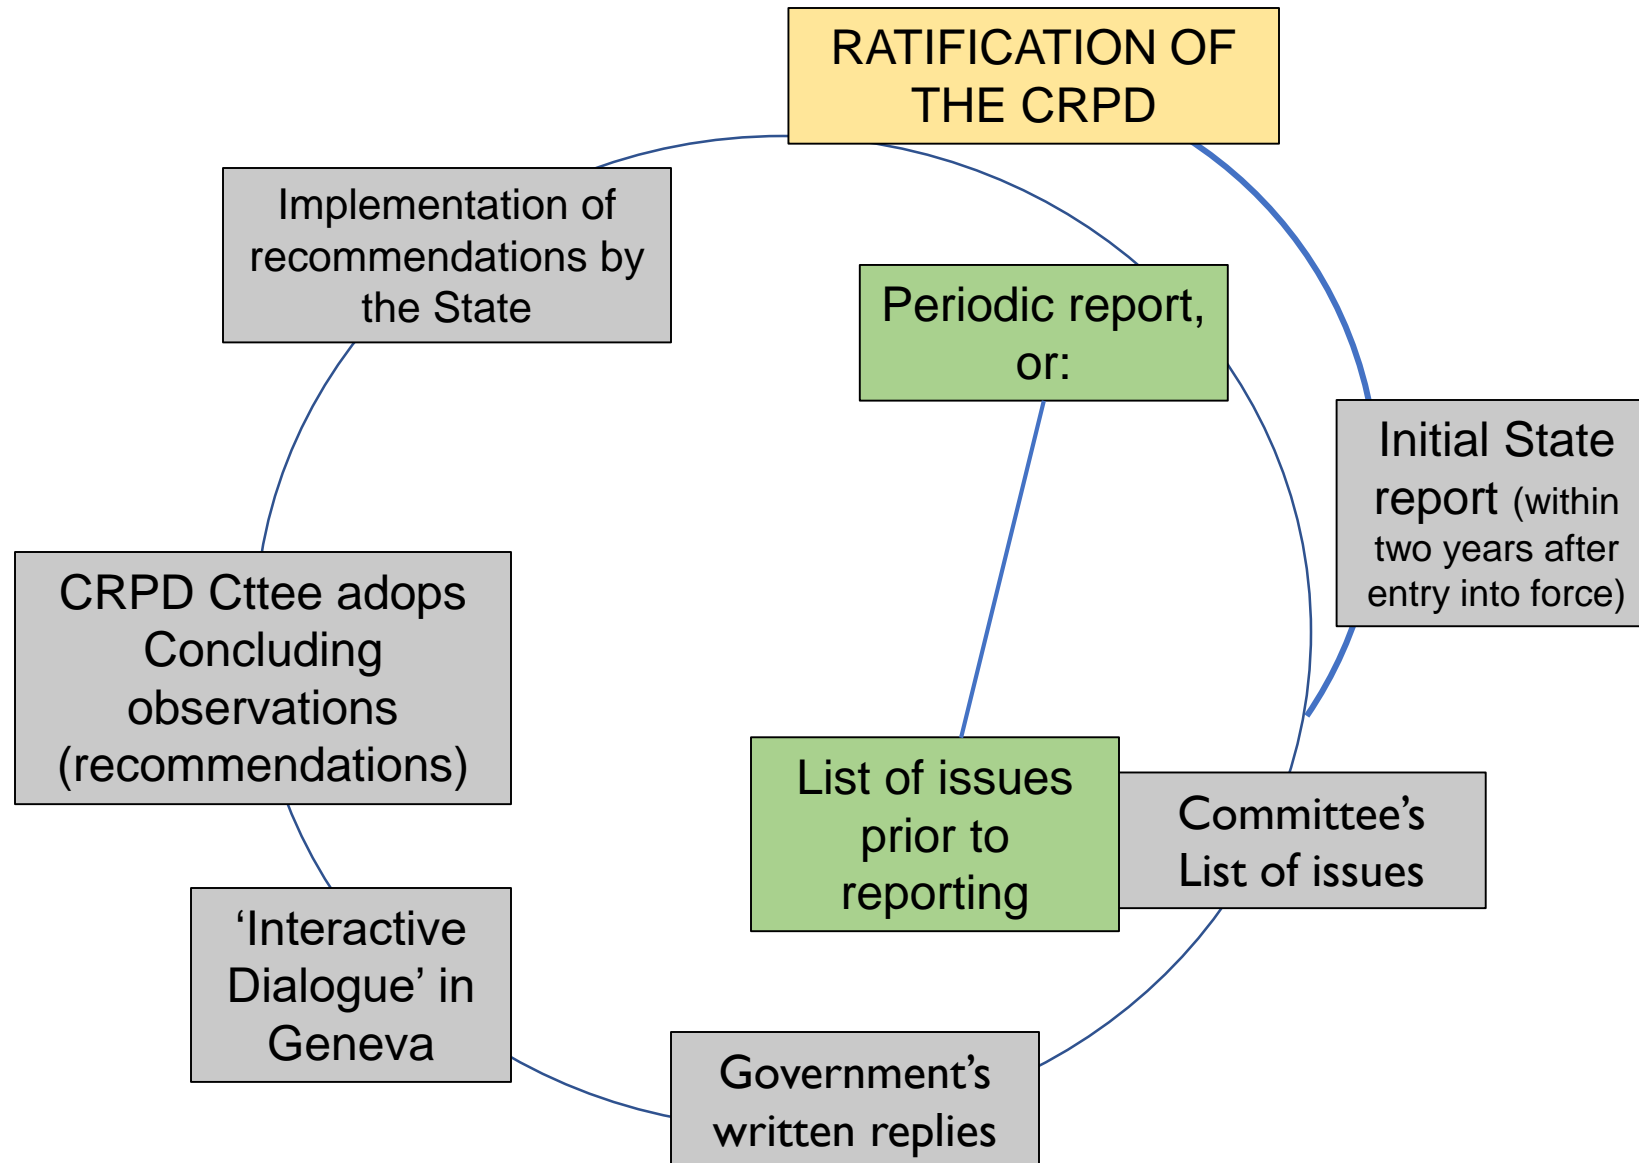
RATIFICATION OF THE CRPD

Initial State report (within two years after entry into force)

Periodic report, or:

List of issues prior to reporting

Committee's List of issues

Government's written replies

'Interactive Dialogue' in Geneva

CRPD Cttee adops Concluding observations (recommendations)

Implementation of recommendations by the State